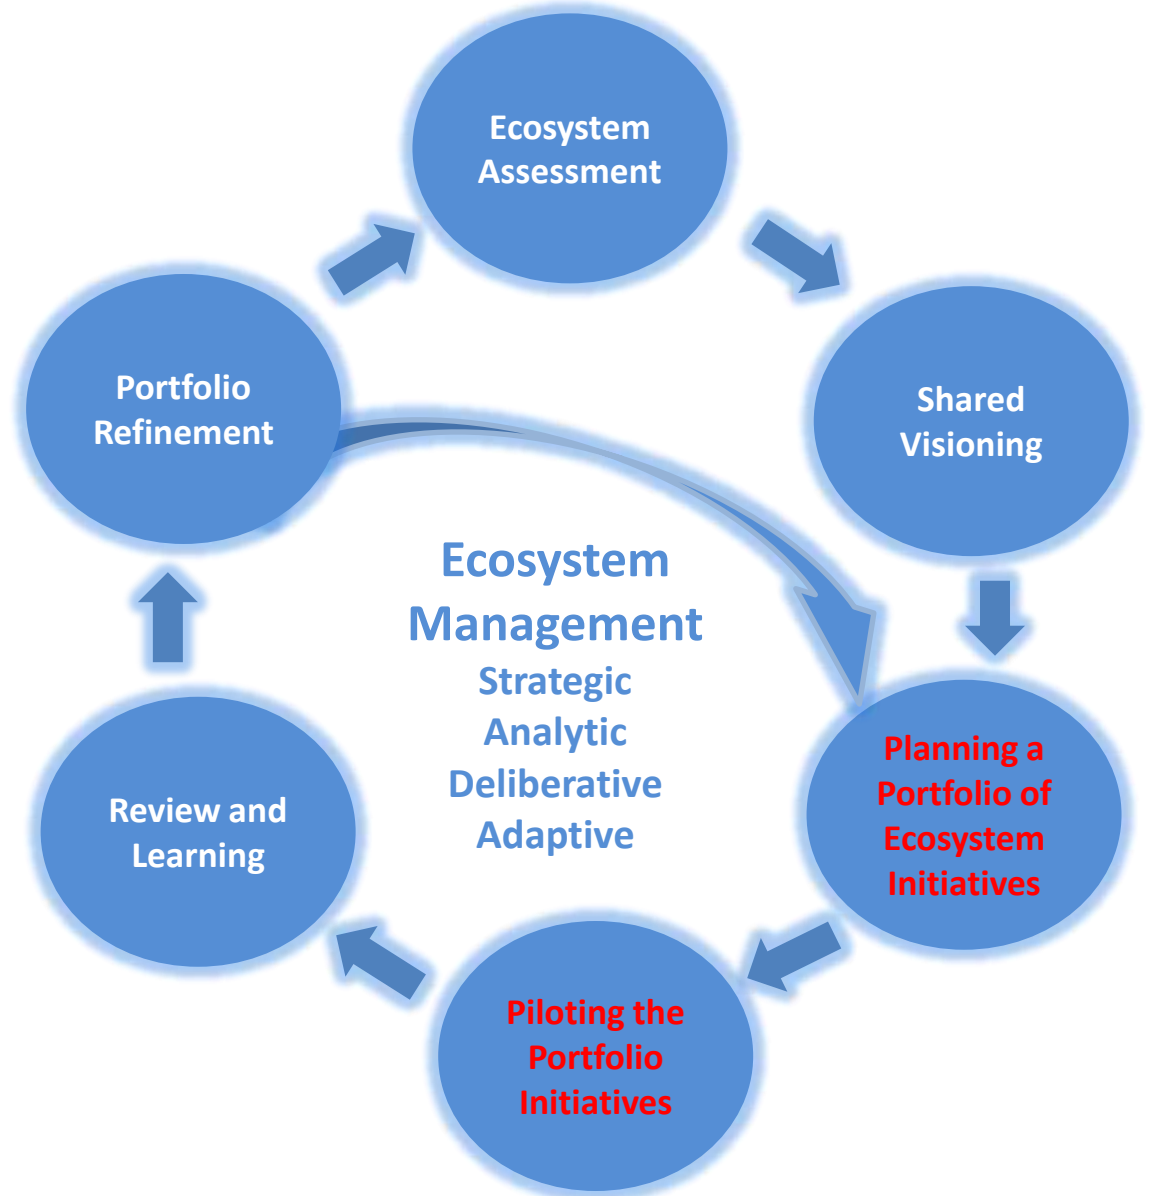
Ecosystem Assessment

Shared Visioning

Planning a Portfolio of Ecosystem Initiatives

Piloting the Portfolio Initiatives

Review and Learning

Portfolio Refinement

Ecosystem Management
Strategic
Analytic
Deliberative
Adaptive